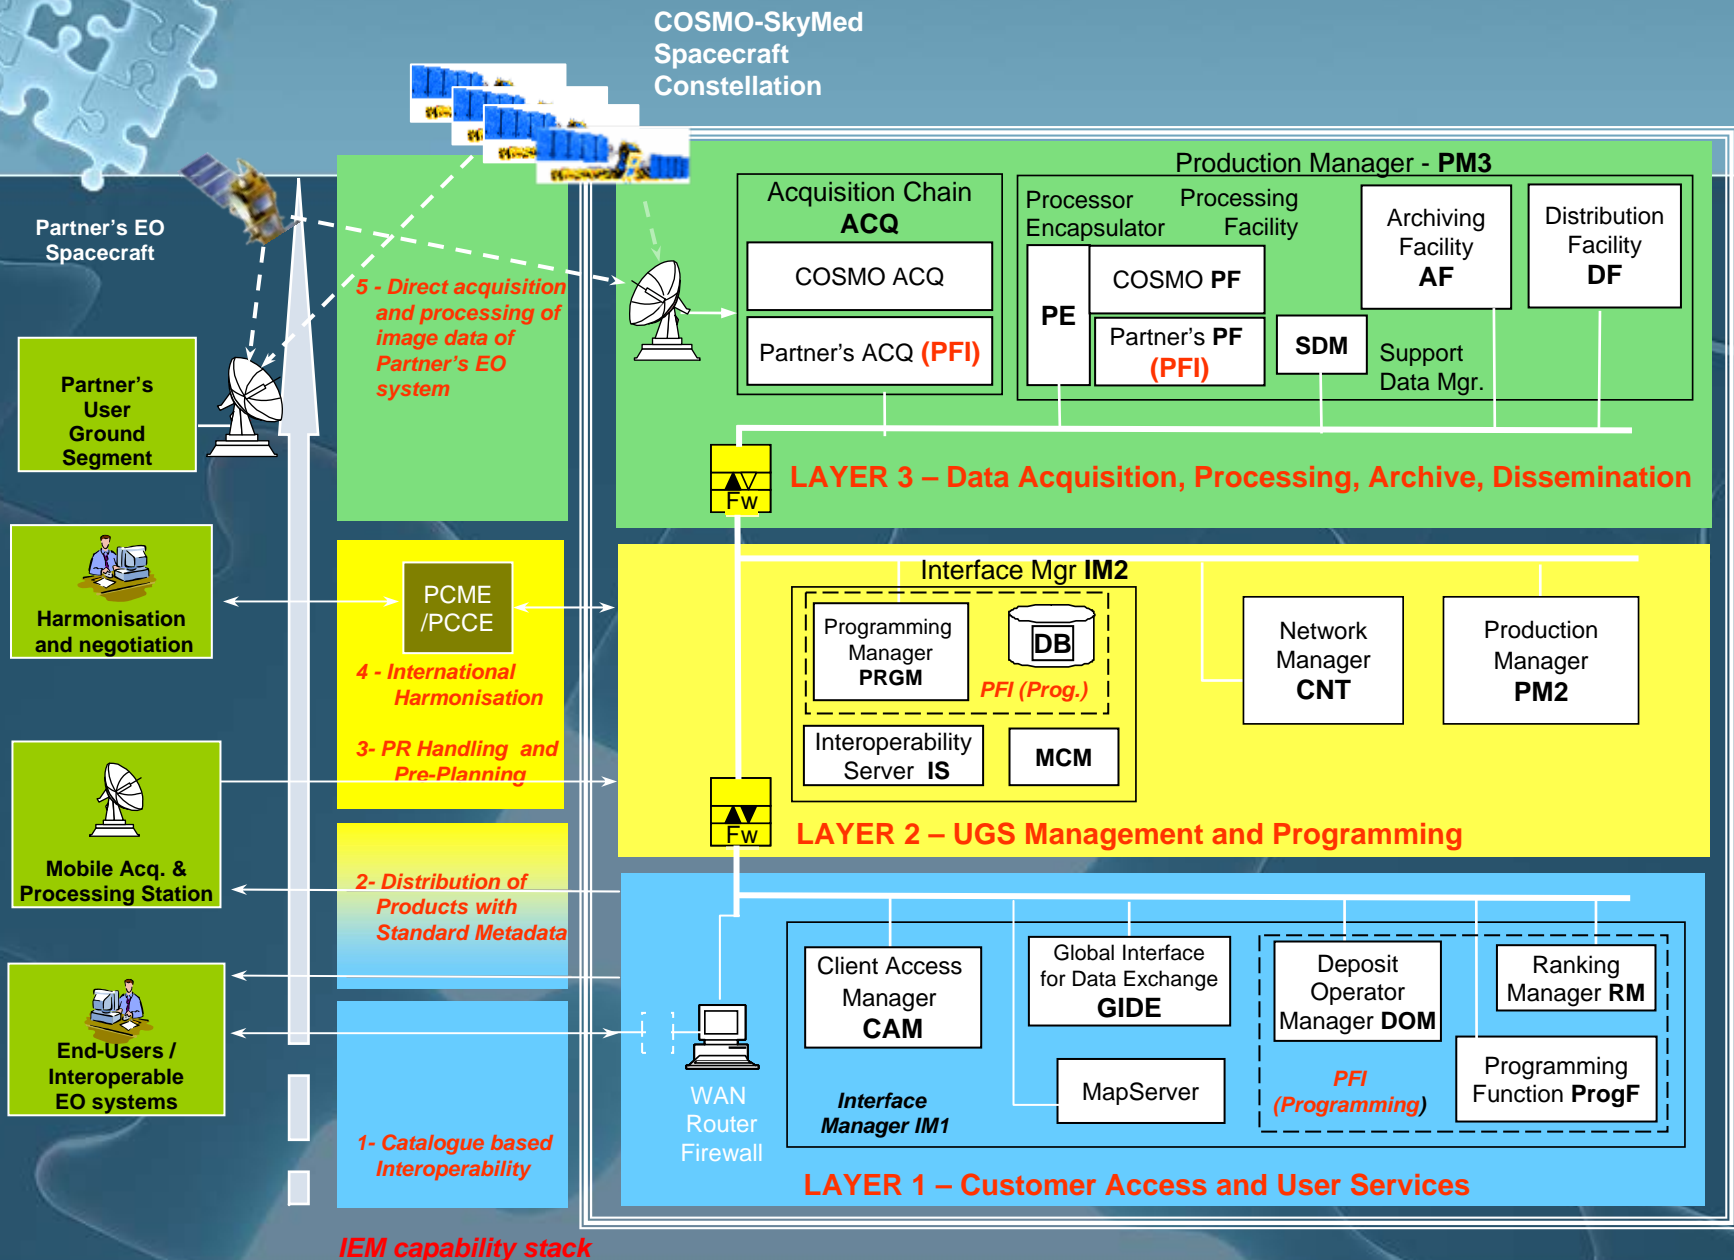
COSMO-SkyMed Spacecraft Constellation

Partner's EO Spacecraft

Partner's User Ground Segment

Harmonisation and negotiation

Mobile Acq. & Processing Station

End-Users / Interoperable EO systems

5 - Direct acquisition and processing of image data of Partner's EO system

PCME /PCCE

4 - International Harmonisation

3- PR Handling and Pre-Planning

2- Distribution of Products with Standard Metadata

1- Catalogue based Interoperability

IEM capability stack

Production Manager - PM3

Acquisition Chain ACQ

COSMO ACQ

Partner's ACQ (PFI)

Processor Encapsulator

Processing Facility

PE

COSMO PF

Partner's PF (PFI)

Archiving Facility AF

Distribution Facility DF

SDM

Support Data Mgr.

Fw

LAYER 3 – Data Acquisition, Processing, Archive, Dissemination

Interface Mgr IM2

Programming Manager PRGM

DB

PFI (Prog.)

Interoperability Server IS

MCM

Network Manager CNT

Production Manager PM2

Fw

LAYER 2 – UGS Management and Programming

Client Access Manager CAM

Global Interface for Data Exchange GIDE

MapServer

Deposit Operator Manager DOM

Ranking Manager RM

Programming Function ProgF

PFI (Programming)

Interface Manager IM1

WAN Router Firewall

LAYER 1 – Customer Access and User Services